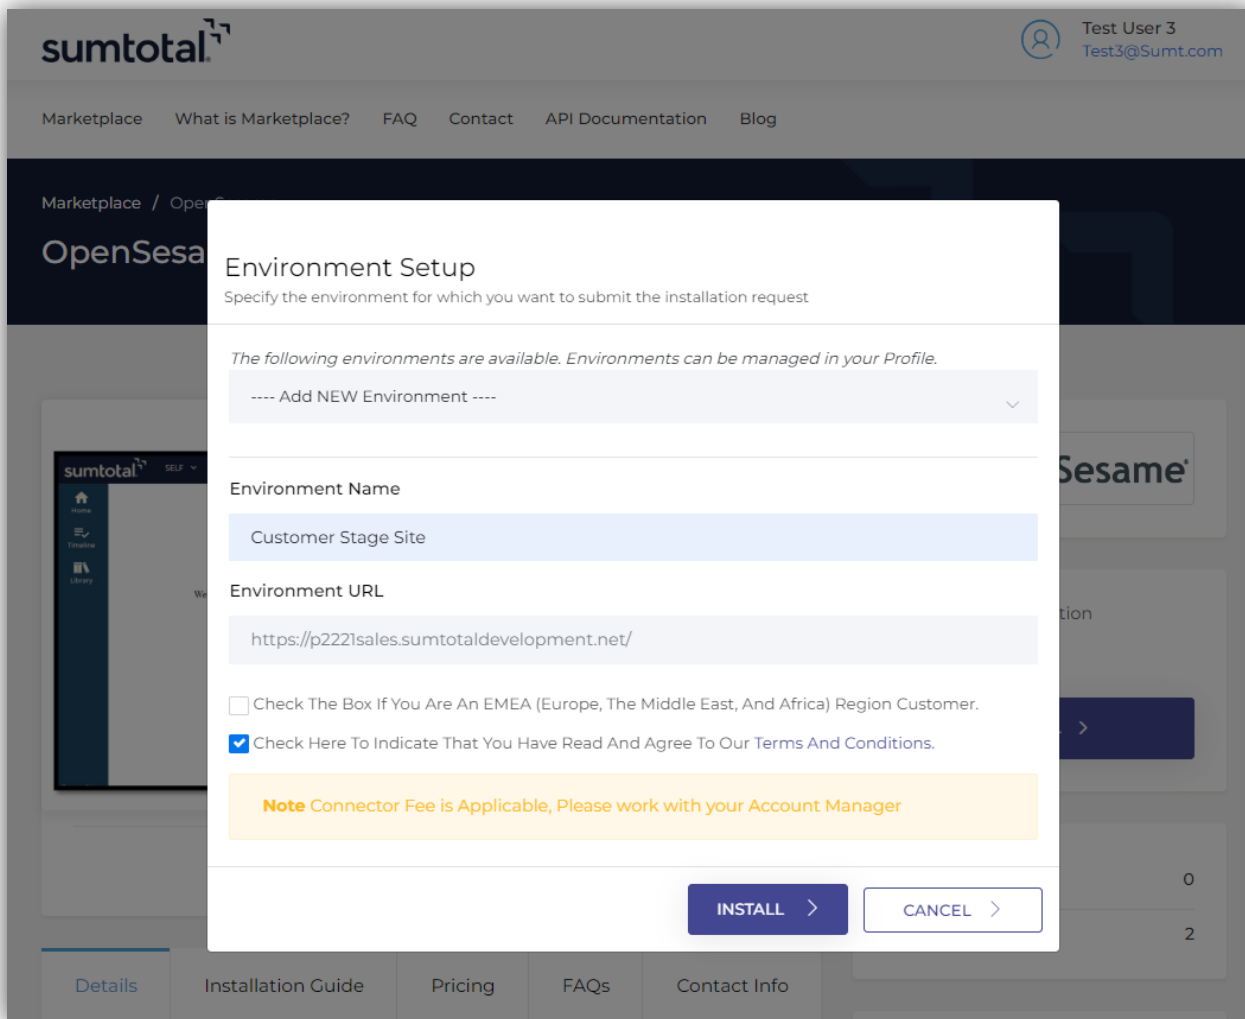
sumtotal

Test User 3
Test3@Sumt.com

Marketplace What is Marketplace? FAQ Contact API Documentation Blog

Marketplace / Ope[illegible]

OpenSesa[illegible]

Environment Setup
Specify the environment for which you want to submit the installation request

The following environments are available. Environments can be managed in your Profile.

---- Add NEW Environment ----

Environment Name

Customer Stage Site

Environment URL

https://p2221sales.sumtotaldevelopment.net/

Check The Box If You Are An EMEA (Europe, The Middle East, And Africa) Region Customer.

Check Here To Indicate That You Have Read And Agree To Our Terms And Conditions.

Note Connector Fee is Applicable, Please work with your Account Manager

INSTALL

CANCEL

sumtotal SELF
Home
Timeline
Library
We

Sesame

tion

0

2

Details Installation Guide Pricing FAQs Contact Info